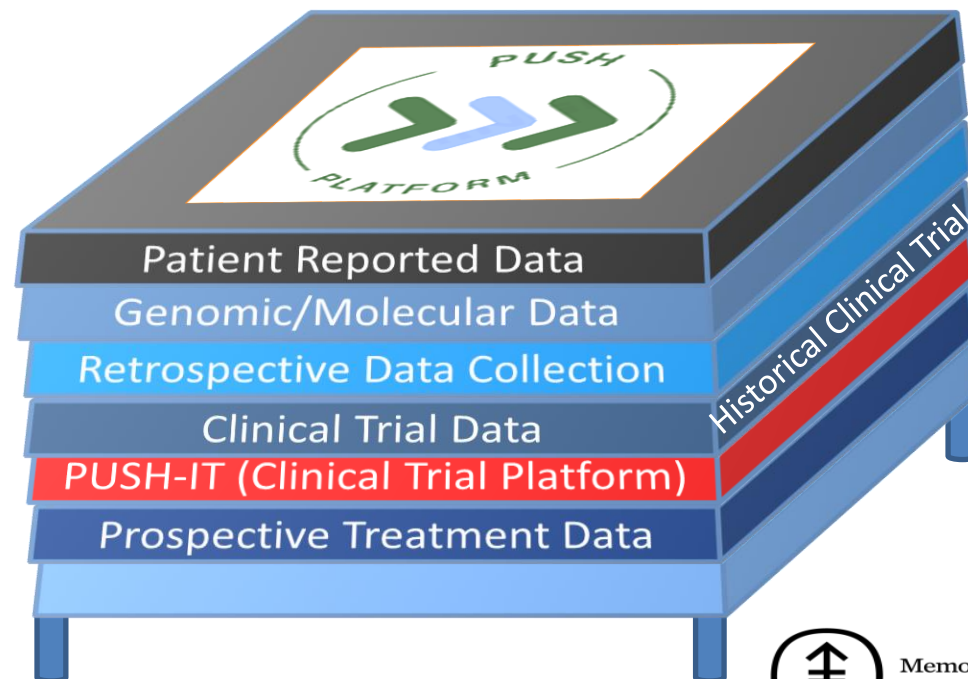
PUSH
PLATFORM

Patient Reported Data
Genomic/Molecular Data
Retrospective Data Collection
Clinical Trial Data
PUSH-IT (Clinical Trial Platform)
Prospective Treatment Data

Historical Clinical Trial

Memo